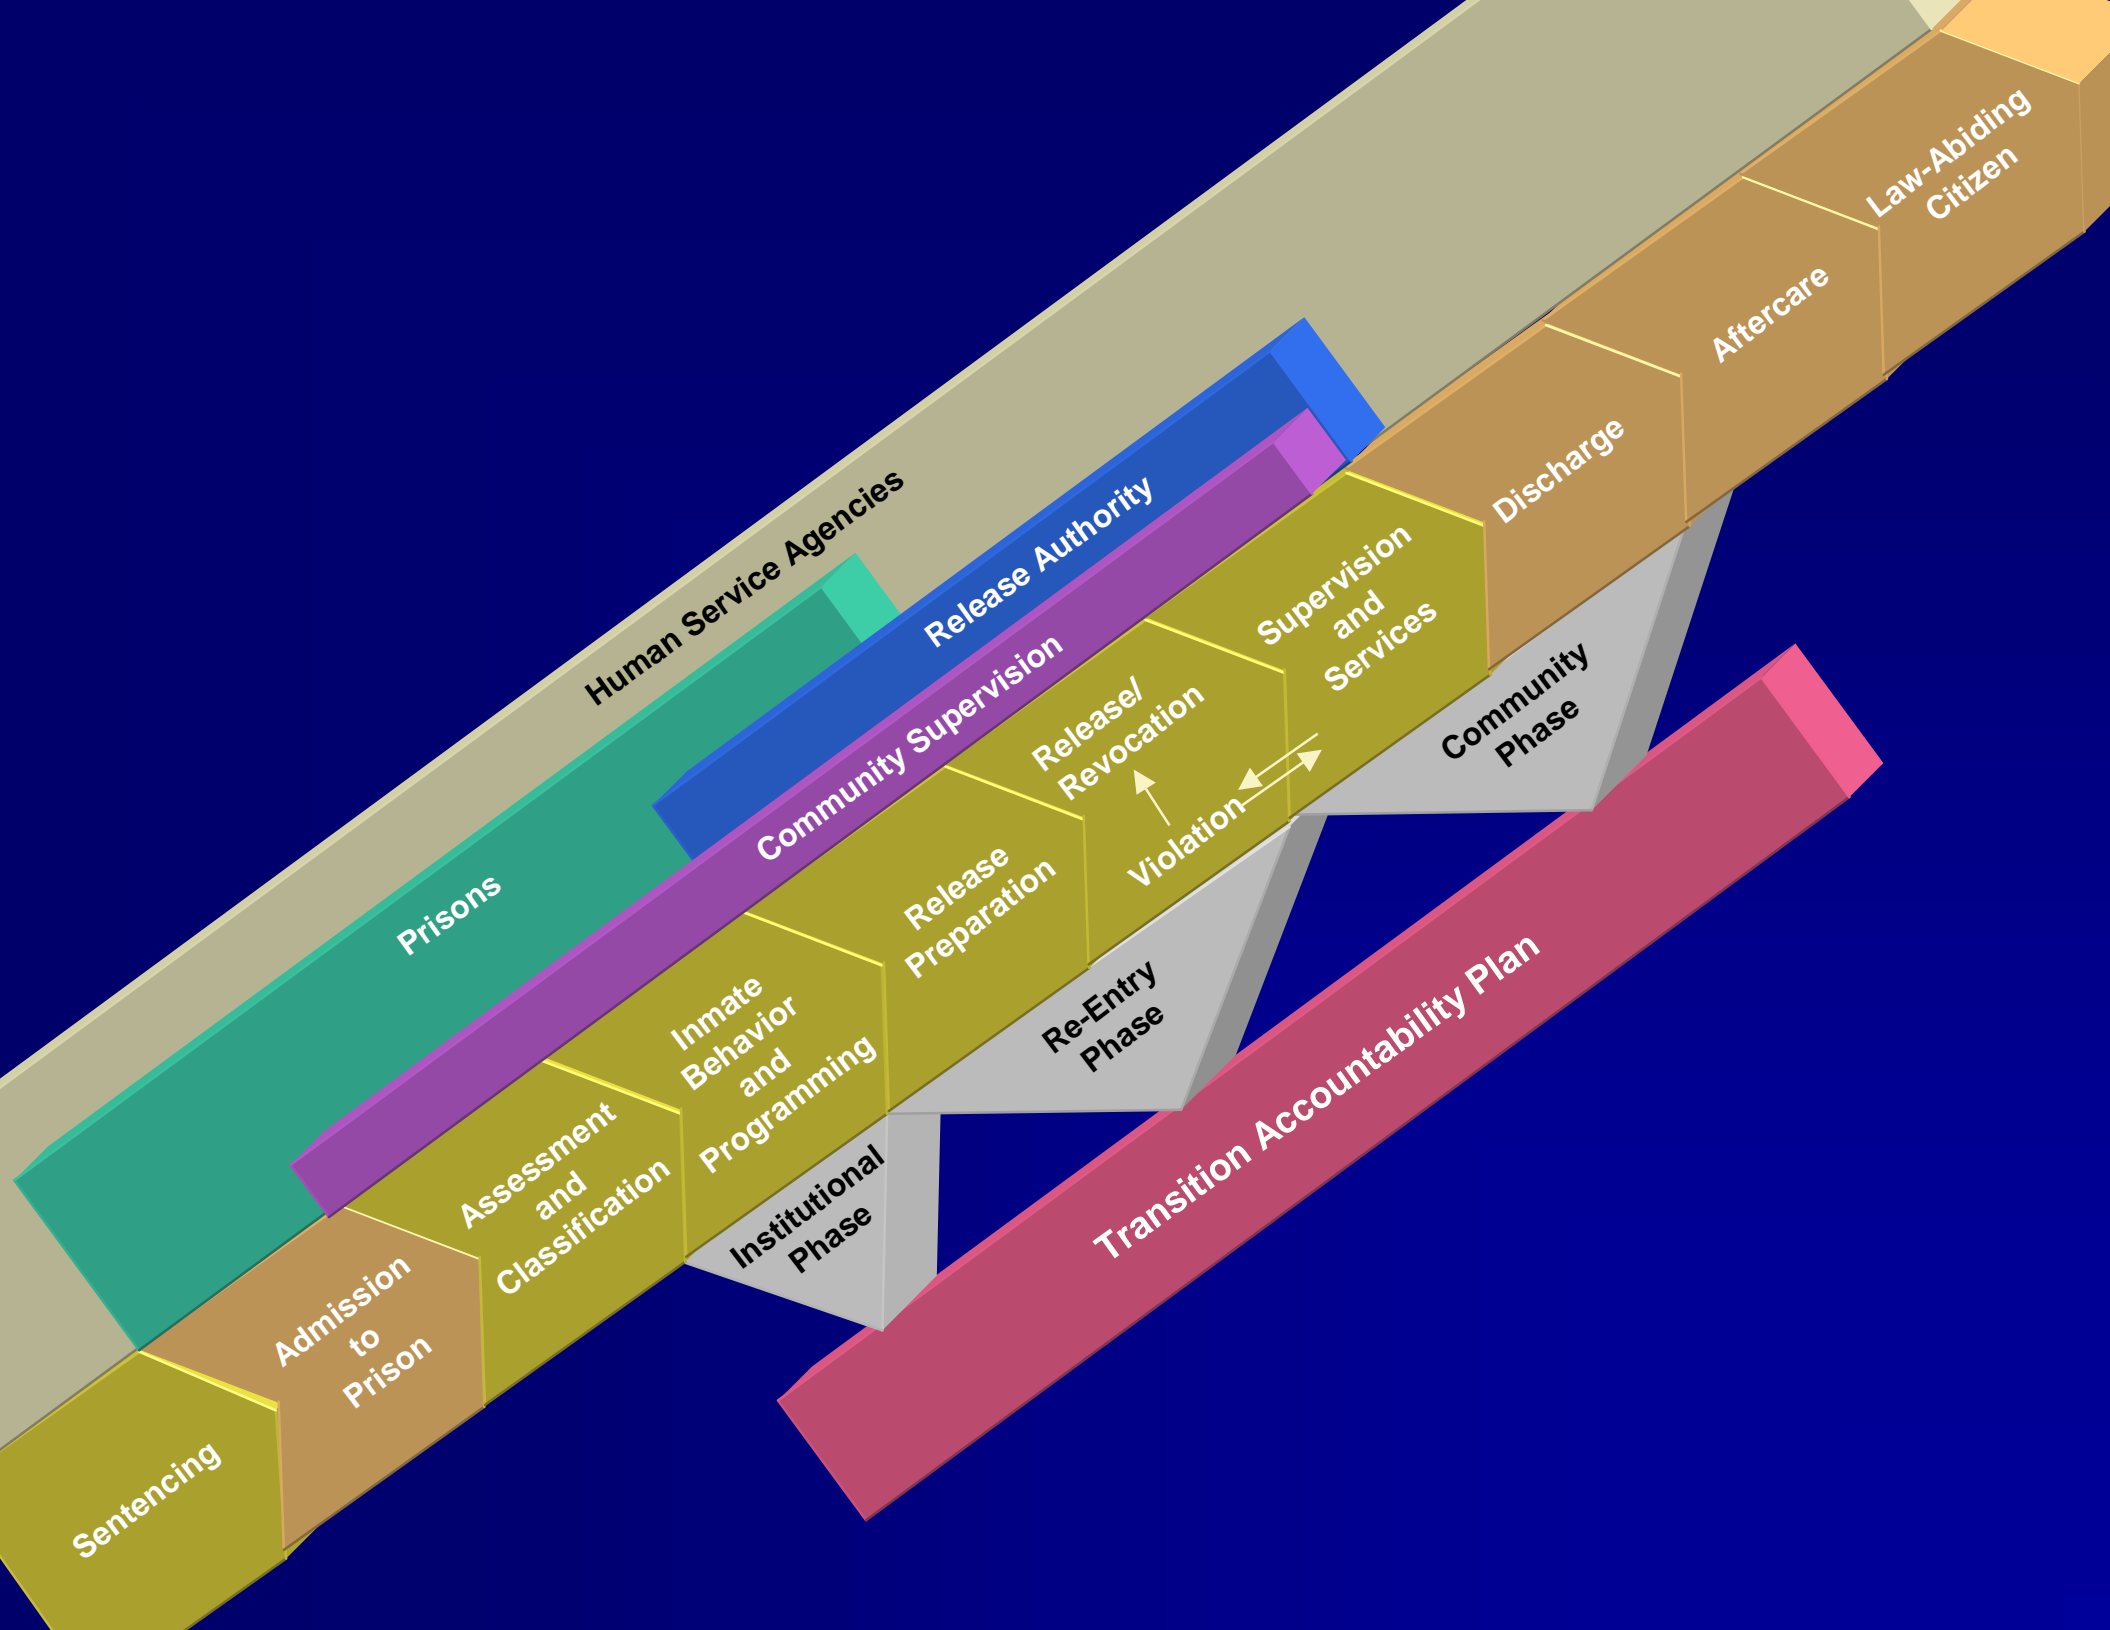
Human Service Agencies

Prisons

Release Authority

Community Supervision

Sentencing

Admission to Prison

Assessment and Classification

Inmate Behavior and Programming

Release Preparation

Release/ Revocation

Violation

Supervision and Services

Discharge

Aftercare

Law-Abiding Citizen

Institutional Phase

Re-Entry Phase

Community Phase

Transition Accountability Plan